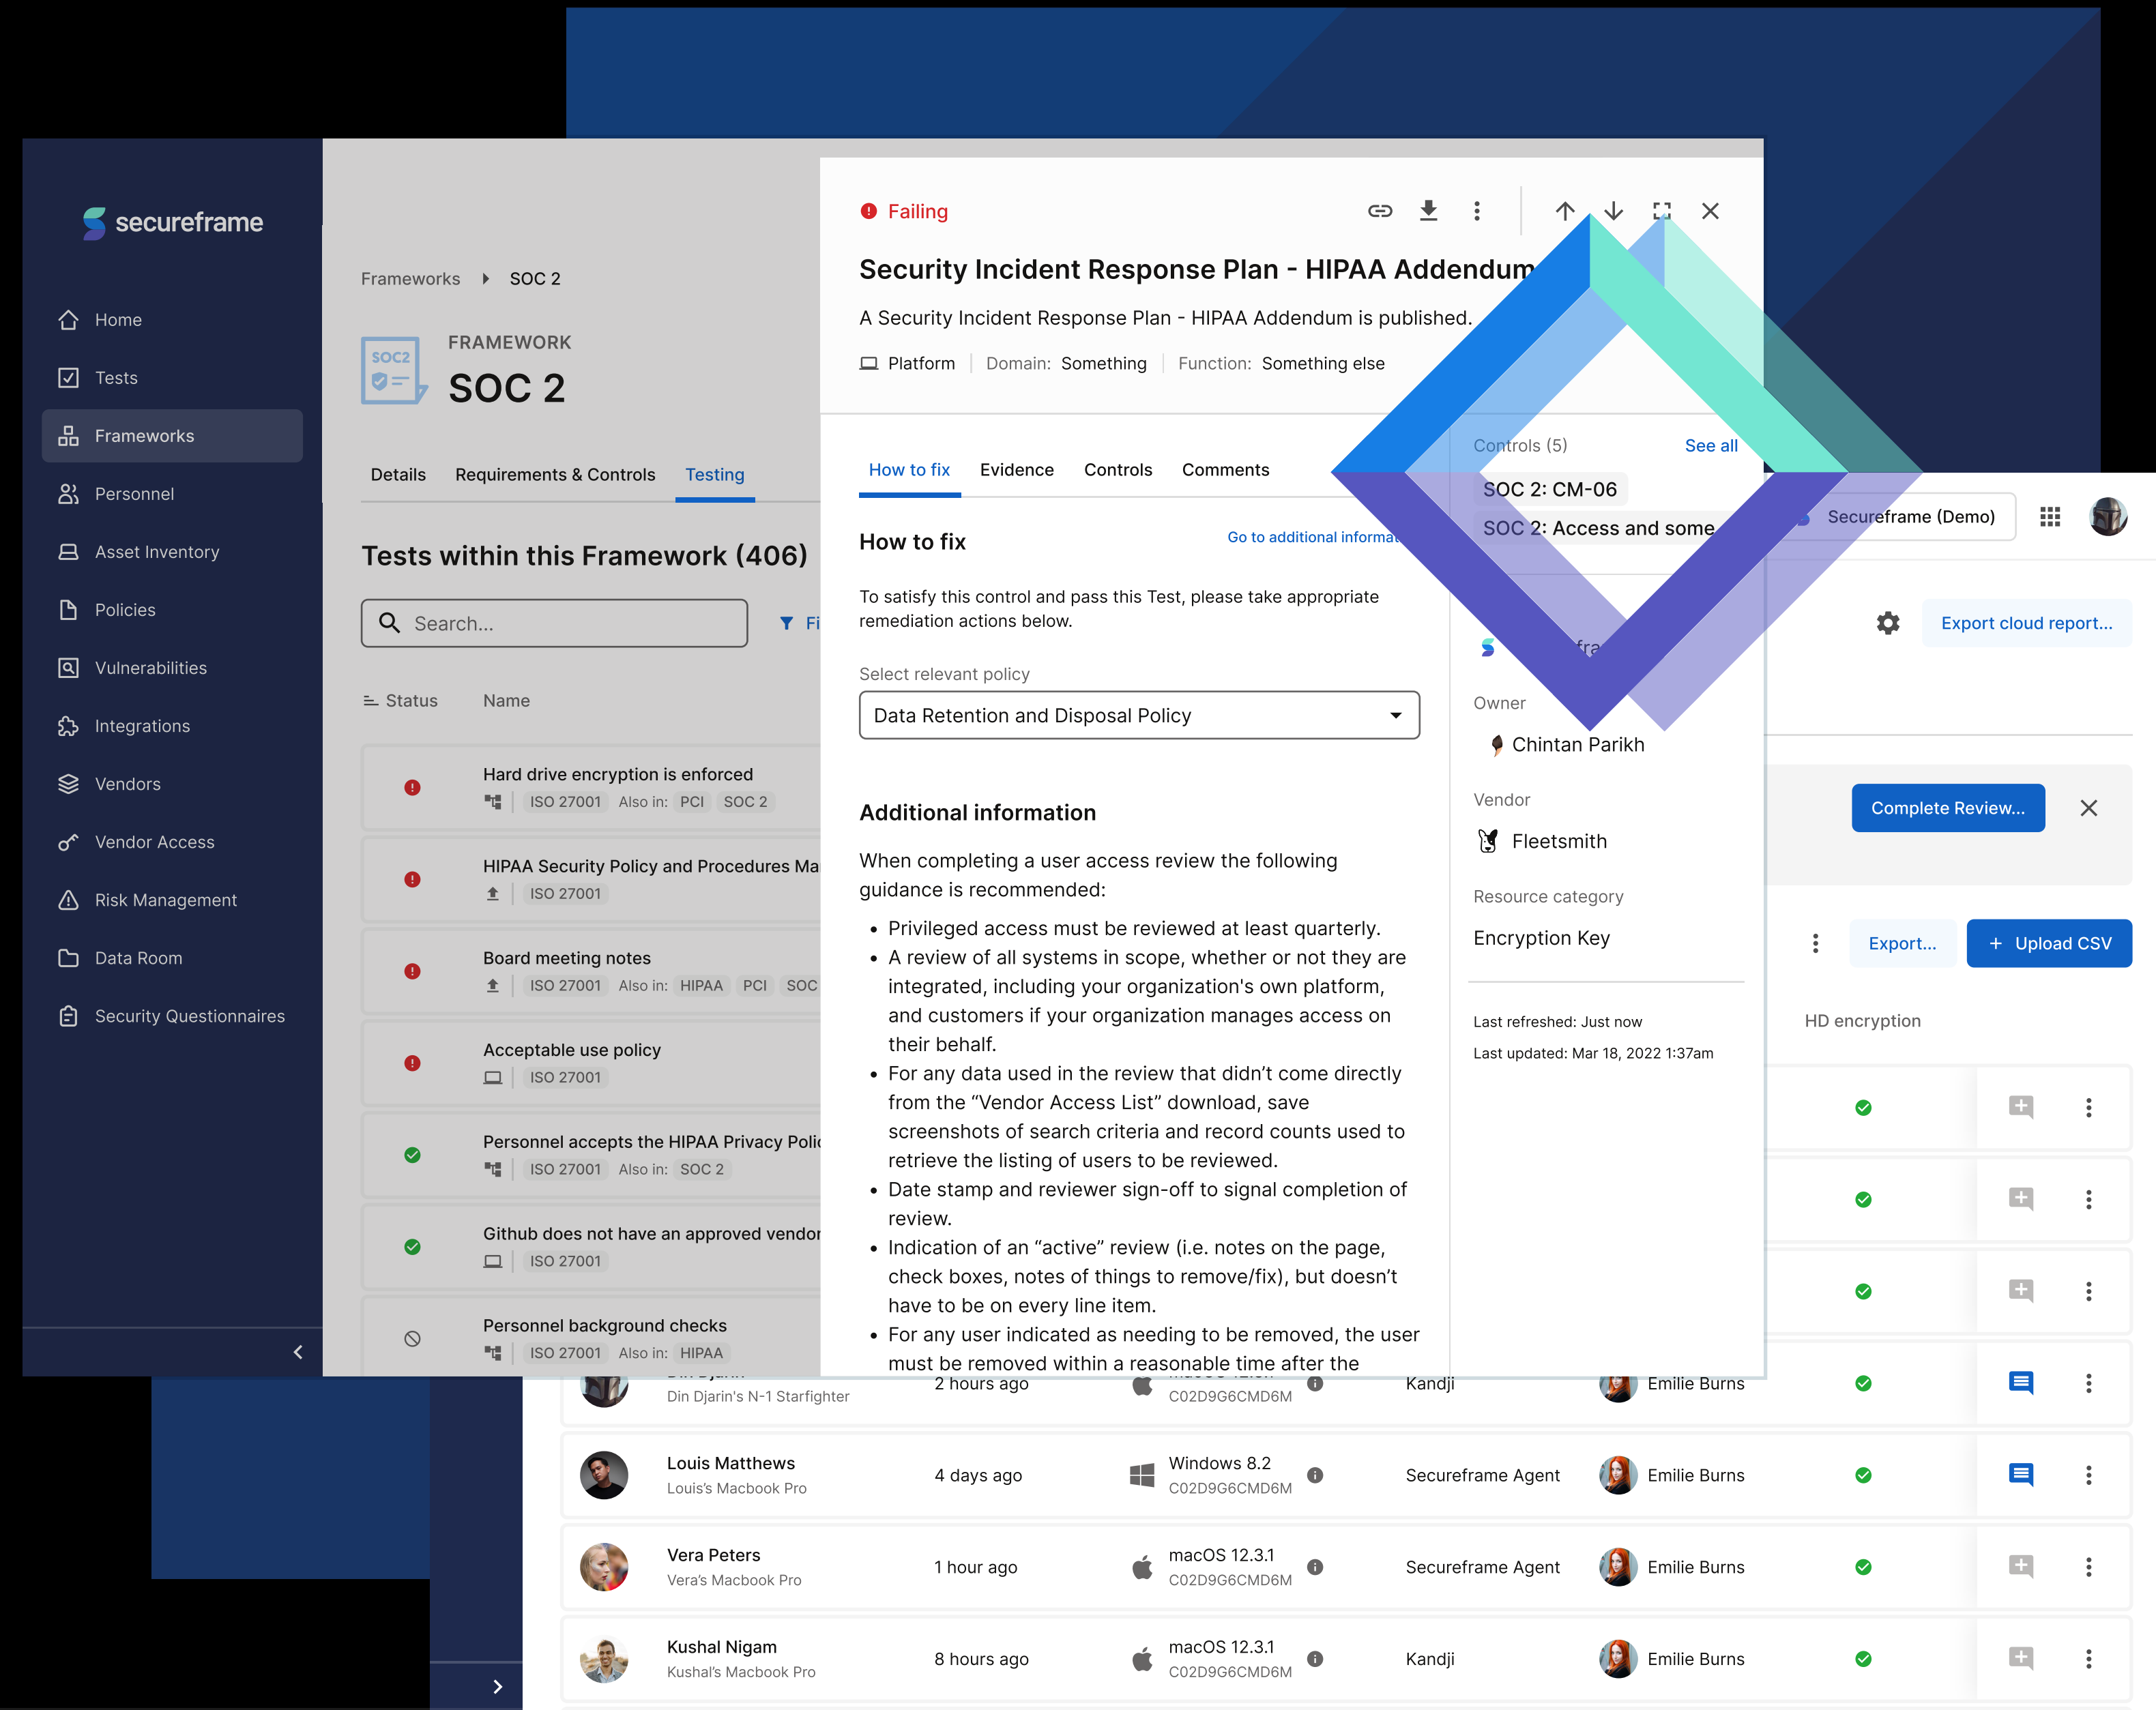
secureframe

Home
Tests
Frameworks
Personnel
Asset Inventory
Policies
Vulnerabilities
Integrations
Vendors
Vendor Access
Risk Management
Data Room
Security Questionnaires

Frameworks › SOC 2

SOC2

FRAMEWORK
SOC 2

Details Requirements & Controls Testing

Tests within this Framework (406)

Search...

Fi

Status Name

Hard drive encryption is enforced
ISO 27001 Also in: PCI SOC 2

HIPAA Security Policy and Procedures Ma
ISO 27001

Board meeting notes
ISO 27001 Also in: HIPAA PCI SOC

Acceptable use policy
ISO 27001

Personnel accepts the HIPAA Privacy Polic
ISO 27001 Also in: SOC 2

Github does not have an approved vendor
ISO 27001

Personnel background checks
ISO 27001 Also in: HIPAA

Failing

Security Incident Response Plan - HIPAA Addendum

A Security Incident Response Plan - HIPAA Addendum is published.

Platform | Domain: Something | Function: Something else

How to fix Evidence Controls Comments

How to fix

Go to additional informat

To satisfy this control and pass this Test, please take appropriate remediation actions below.

Select relevant policy

Data Retention and Disposal Policy

Additional information

When completing a user access review the following guidance is recommended:

• Privileged access must be reviewed at least quarterly.
• A review of all systems in scope, whether or not they are integrated, including your organization's own platform, and customers if your organization manages access on their behalf.
• For any data used in the review that didn't come directly from the “Vendor Access List” download, save screenshots of search criteria and record counts used to retrieve the listing of users to be reviewed.
• Date stamp and reviewer sign-off to signal completion of review.
• Indication of an “active” review (i.e. notes on the page, check boxes, notes of things to remove/fix), but doesn't have to be on every line item.
• For any user indicated as needing to be removed, the user must be removed within a reasonable time after the

Controls (5) See all

SOC 2: CM-06
SOC 2: Access and some

fra

Owner
Chintan Parikh

Vendor
Fleetsmith

Resource category
Encryption Key

Last refreshed: Just now
Last updated: Mar 18, 2022 1:37am

Secureframe (Demo)

Export cloud report...

Complete Review...

Export... + Upload CSV

HD encryption

Din Djarin's N-1 Starfighter 2 hours ago C02D9G6CMD6M Kandji Emilie Burns

Louis Matthews
Louis's Macbook Pro 4 days ago Windows 8.2 C02D9G6CMD6M Secureframe Agent Emilie Burns

Vera Peters
Vera's Macbook Pro 1 hour ago macOS 12.3.1 C02D9G6CMD6M Secureframe Agent Emilie Burns

Kushal Nigam
Kushal's Macbook Pro 8 hours ago macOS 12.3.1 C02D9G6CMD6M Kandji Emilie Burns